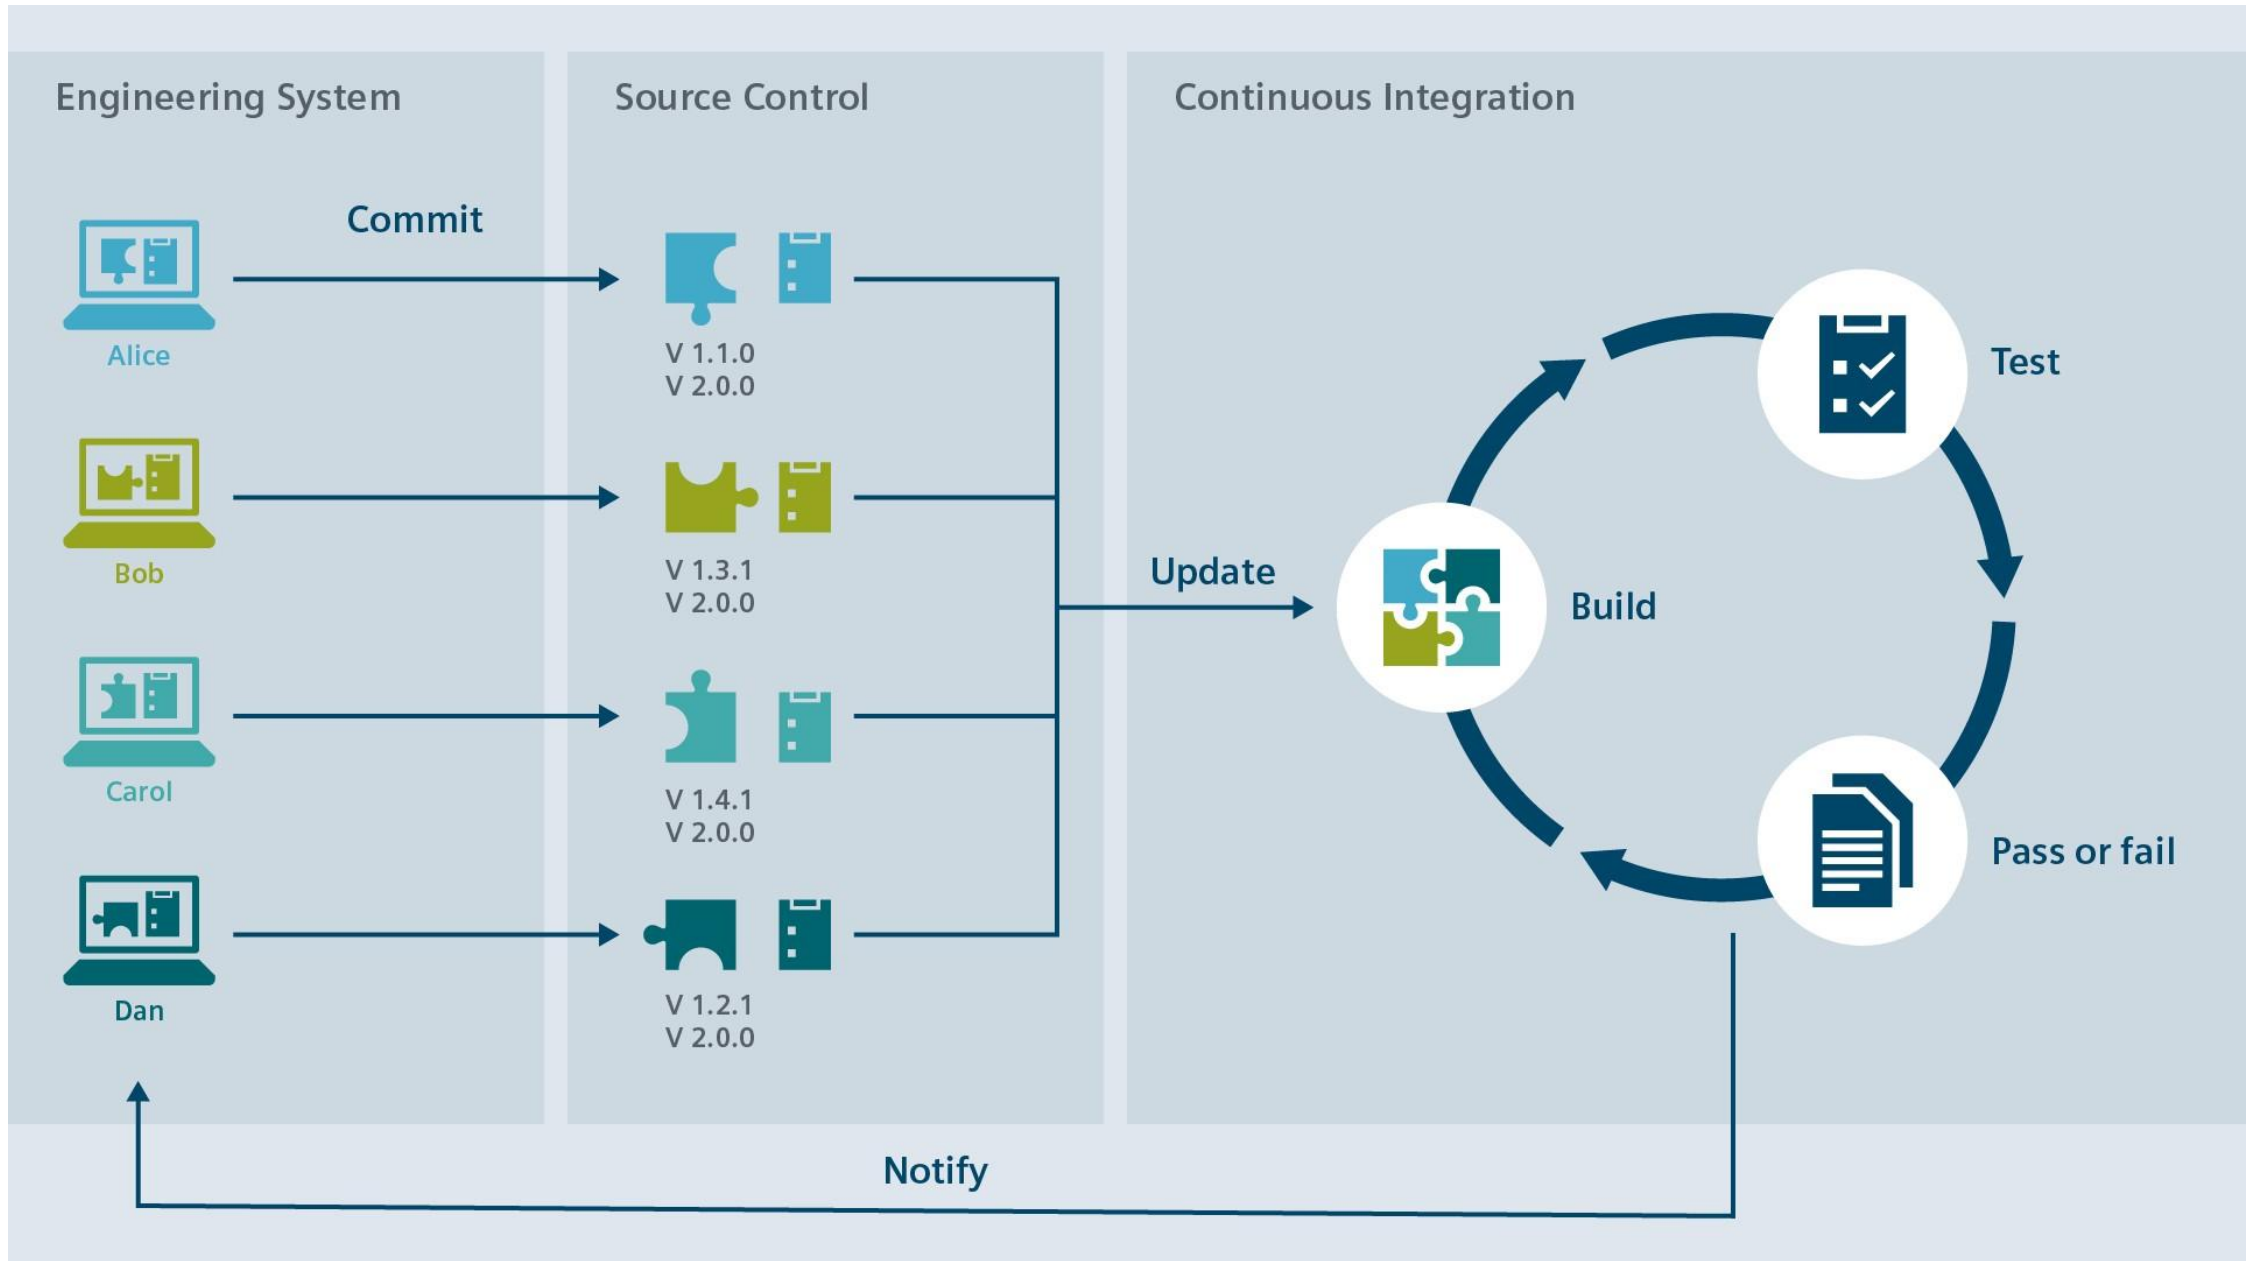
Engineering System

Source Control

Continuous Integration

Commit

Alice

V 1.1.0
V 2.0.0

Bob

V 1.3.1
V 2.0.0

Carol

V 1.4.1
V 2.0.0

Dan

V 1.2.1
V 2.0.0

Update

Build

Test

Pass or fail

Notify